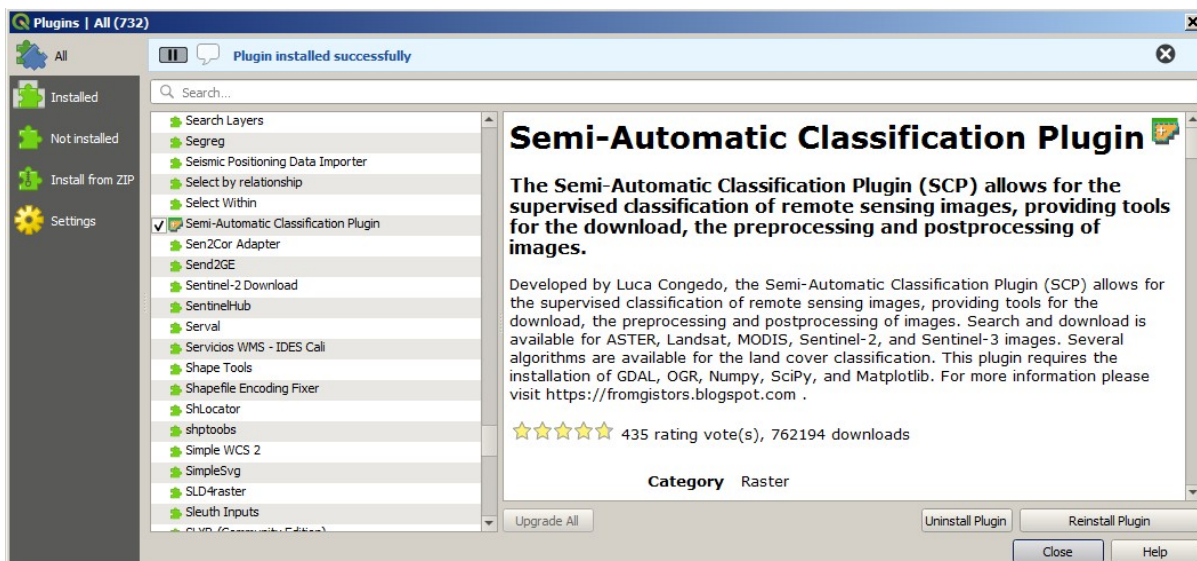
Plugins | All (732)

All
Installed
Not installed
Install from ZIP
Settings

Plugin installed successfully

Search...

Search Layers
Segreg
Seismic Positioning Data Importer
Select by relationship
Select Within
Semi-Automatic Classification Plugin
Sen2Cor Adapter
Send2GE
Sentinel-2 Download
SentinelHub
Serval
Servicios WMS - IDES Cali
Shape Tools
Shapefile Encoding Fixer
ShLocator
shptoobs
Simple WCS 2
SimpleSvg
SLD4raster
Sleuth Inputs
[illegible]

Semi-Automatic Classification Plugin

The Semi-Automatic Classification Plugin (SCP) allows for the supervised classification of remote sensing images, providing tools for the download, the preprocessing and postprocessing of images.

Developed by Luca Congedo, the Semi-Automatic Classification Plugin (SCP) allows for the supervised classification of remote sensing images, providing tools for the download, the preprocessing and postprocessing of images. Search and download is available for ASTER, Landsat, MODIS, Sentinel-2, and Sentinel-3 images. Several algorithms are available for the land cover classification. This plugin requires the installation of GDAL, OGR, Numpy, SciPy, and Matplotlib. For more information please visit https://fromgistors.blogspot.com .

435 rating vote(s), 762194 downloads

Category Raster

Upgrade All
Uninstall Plugin
Reinstall Plugin
Close
Help